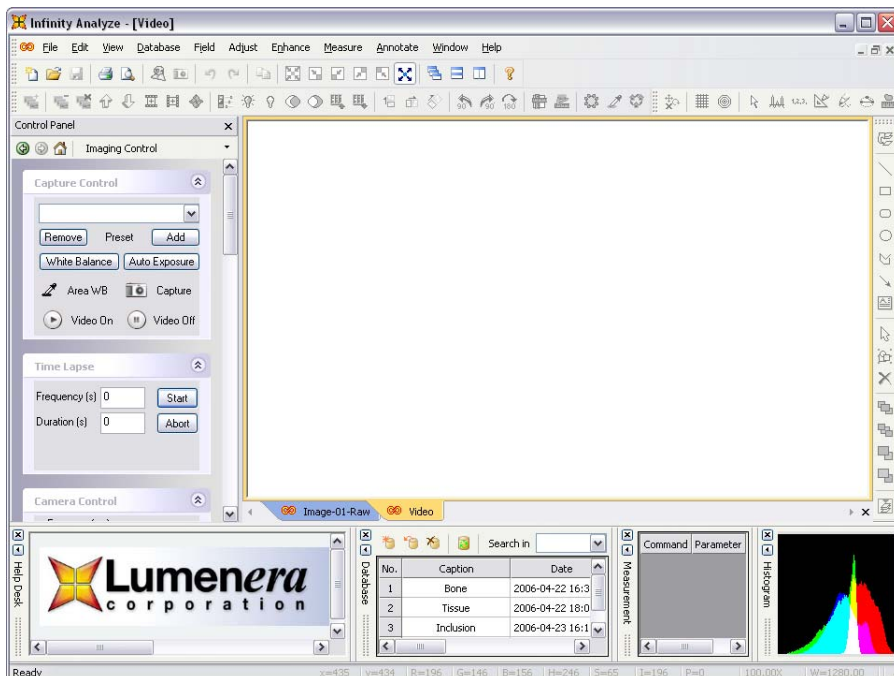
Infinity Analyze - [Video]

File Edit View Database Field Adjust Enhance Measure Annotate Window Help

Control Panel

Imaging Control

Capture Control

Remove Preset Add

White Balance Auto Exposure

Area WB Capture

Video On Video Off

Time Lapse

Frequency (s) 0 Start

Duration (s) 0 Abort

Camera Control

Image-01-Raw Video

Help Desk

Lumenera corporation

Database

Search in

| No. | Caption | Date |
|---|---|---|
| 1 | Bone | 2006-04-22 16:3 |
| 2 | Tissue | 2006-04-22 18:0 |
| 3 | Inclusion | 2006-04-23 16:1 |

Measurement

Command Parameter

Histogram

Ready x=435 y=434 R=196 G=146 B=156 H=246 S=65 I=196 P=0 100.00X W=1280.00